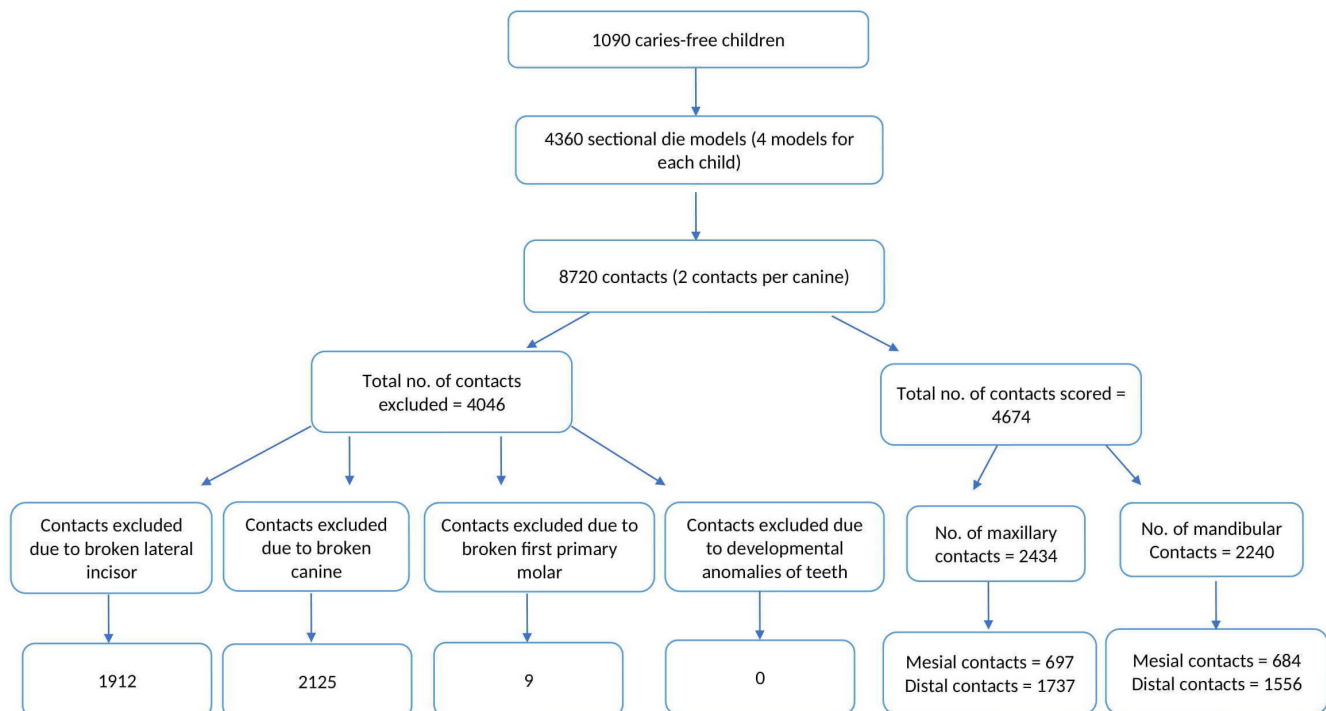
1090 caries-free children

4360 sectional die models (4 models for each child)

8720 contacts (2 contacts per canine)

Total no. of contacts excluded = 4046

Total no. of contacts scored = 4674

Contacts excluded due to broken lateral incisor

Contacts excluded due to broken canine

Contacts excluded due to broken first primary molar

Contacts excluded due to developmental anomalies of teeth

No. of maxillary contacts = 2434

No. of mandibular Contacts = 2240

1912

2125

9

0

Mesial contacts = 697
Distal contacts = 1737

Mesial contacts = 684
Distal contacts = 1556